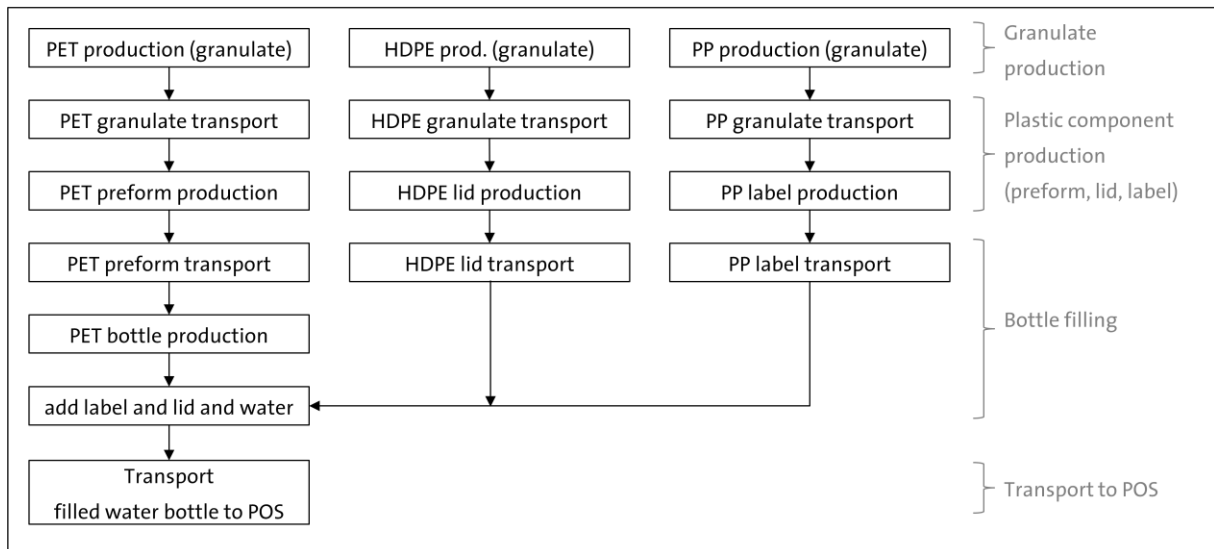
PET production (granulate)
HDPE prod. (granulate)
PP production (granulate)
Granulate production

PET granulate transport
HDPE granulate transport
PP granulate transport

PET preform production
HDPE lid production
PP label production
Plastic component production (preform, lid, label)

PET preform transport
HDPE lid transport
PP label transport

PET bottle production

add label and lid and water
Bottle filling

Transport filled water bottle to POS
Transport to POS